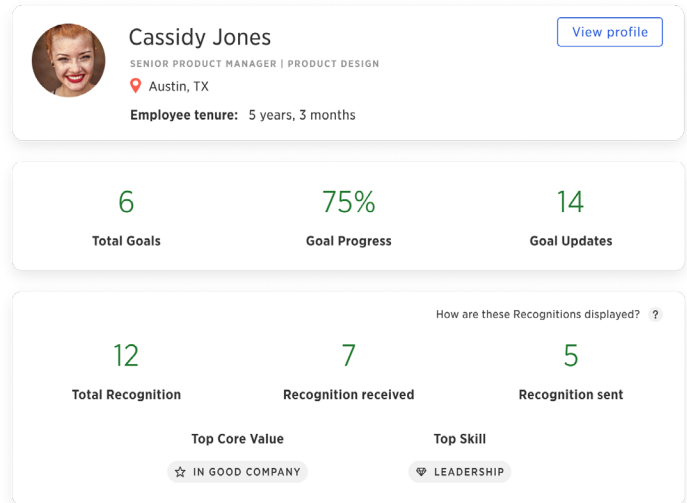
Cassidy Jones

SENIOR PRODUCT MANAGER | PRODUCT DESIGN

Austin, TX

Employee tenure: 5 years, 3 months

View profile

6
Total Goals

75%
Goal Progress

14
Goal Updates

How are these Recognitions displayed? ?

12
Total Recognition

7
Recognition received

5
Recognition sent

Top Core Value
IN GOOD COMPANY

Top Skill
LEADERSHIP